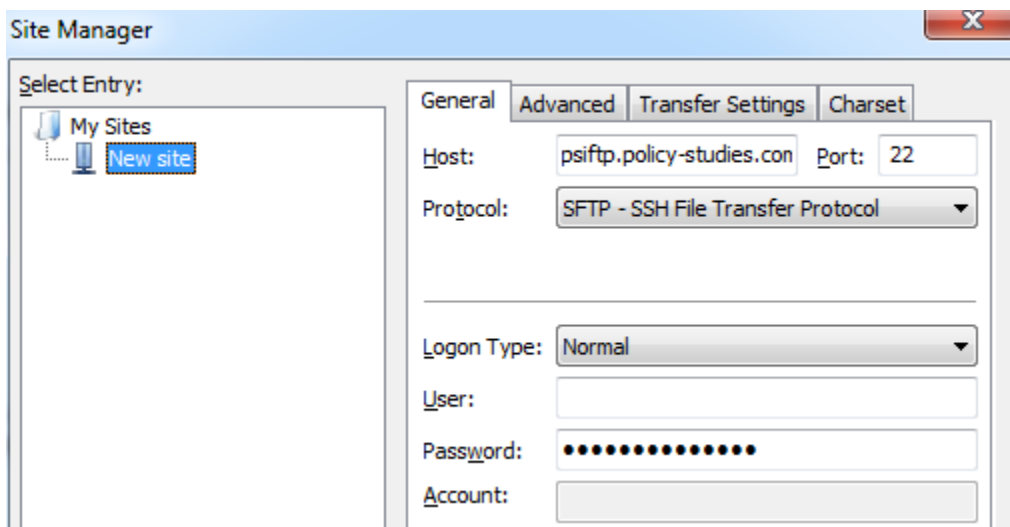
Site Manager

X

Select Entry:

My Sites
New site

General | Advanced | Transfer Settings | Charset

Host: psiftp.policy-studies.con Port: 22

Protocol: SFTP - SSH File Transfer Protocol

Logon Type: Normal

User:

Password: •••••••••••••••

Account: